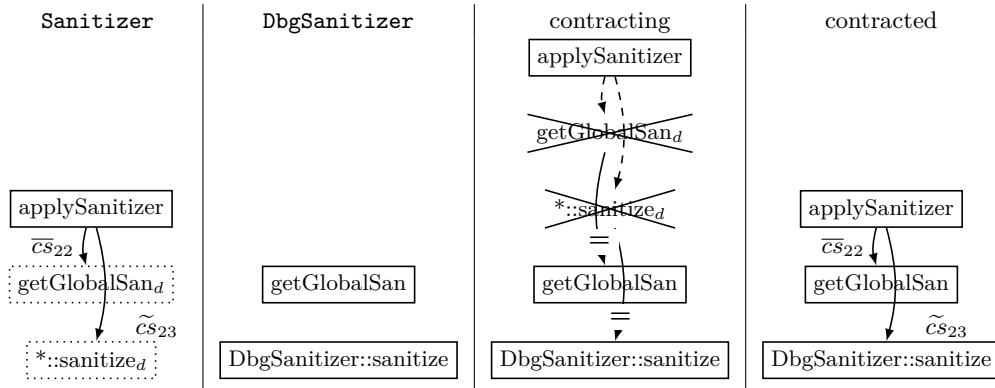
Sanitizer

applySanitizer

$\overline{cs}_{22}$

getGlobalSan$_d$

$\widetilde{cs}_{23}$

*::sanitize$_d$

DbgSanitizer

getGlobalSan

DbgSanitizer::sanitize

contracting

applySanitizer

getGlobalSan$_d$

*::sanitize$_d$

=

getGlobalSan

=

DbgSanitizer::sanitize

contracted

applySanitizer

$\overline{cs}_{22}$

getGlobalSan

$\widetilde{cs}_{23}$

DbgSanitizer::sanitize